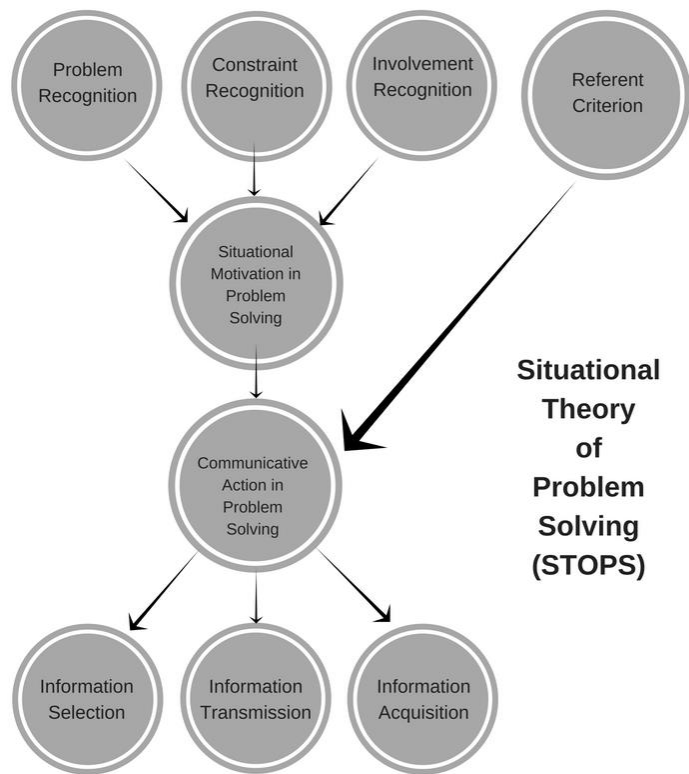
Problem Recognition

Constraint Recognition

Involvement Recognition

Referent Criterion

Situational Motivation in Problem Solving

Communicative Action in Problem Solving

Situational Theory of Problem Solving (STOPS)

Information Selection

Information Transmission

Information Acquisition